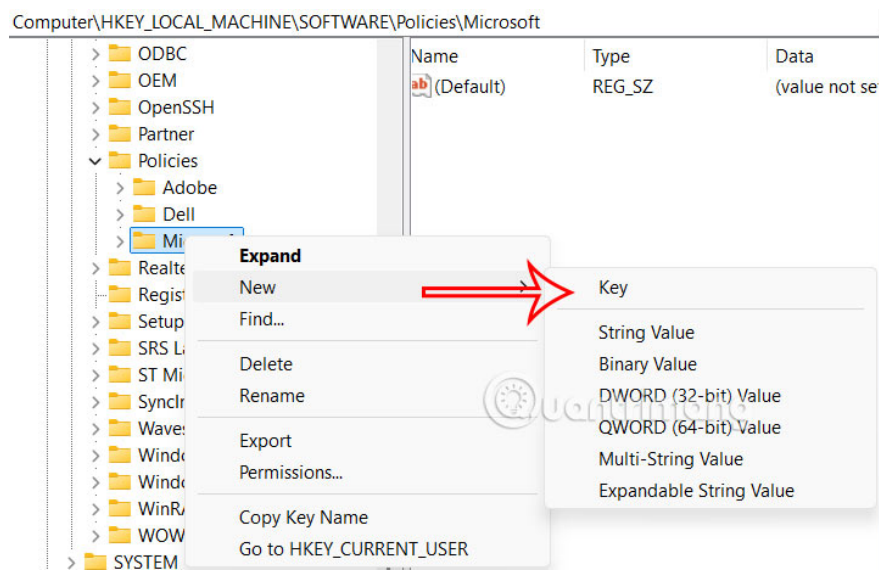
Computer\HKEY_LOCAL_MACHINE\SOFTWARE\Policies\Microsoft

ODBC
OEM
OpenSSH
Partner
Policies
Adobe
Dell
Mi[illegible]
Realte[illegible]
Regist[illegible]
Setup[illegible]
SRS L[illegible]
ST Mi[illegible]
Syncl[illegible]
Waves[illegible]
Windo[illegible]
Windo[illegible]
WinRA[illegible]
WOW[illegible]
SYSTEM

Name | Type | Data
(Default) | REG_SZ | (value not se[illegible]

Expand
New
Find...
Delete
Rename
Export
Permissions...
Copy Key Name
Go to HKEY_CURRENT_USER

Key
String Value
Binary Value
DWORD (32-bit) Value
QWORD (64-bit) Value
Multi-String Value
Expandable String Value

Quantrimang